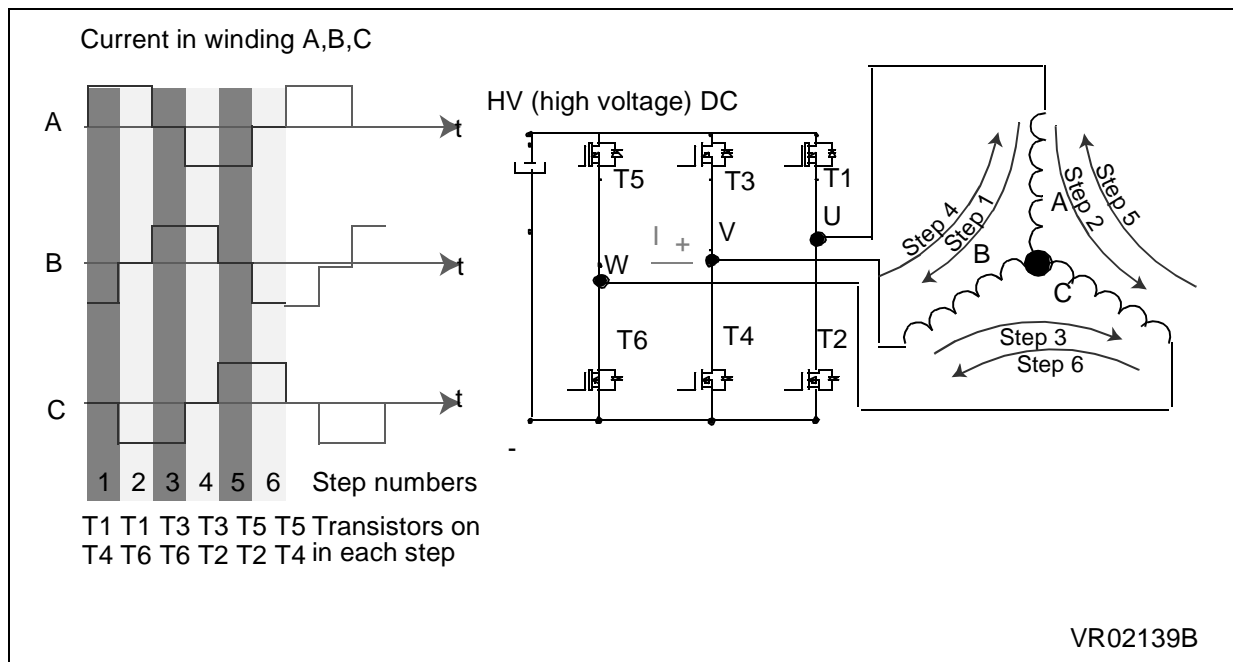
Current in winding A,B,C

A

t

B

t

C

t

1 2 3 4 5 6 Step numbers

T1 T1 T3 T3 T5 T5 Transistors on
T4 T6 T6 T2 T2 T4 in each step

HV (high voltage) DC

T5

T3

T1

U

I +

V

W

T6

T4

T2

-

Step 4

Step 1

A

Step 2

Step 5

B

C

Step 3

Step 6

VR02139B